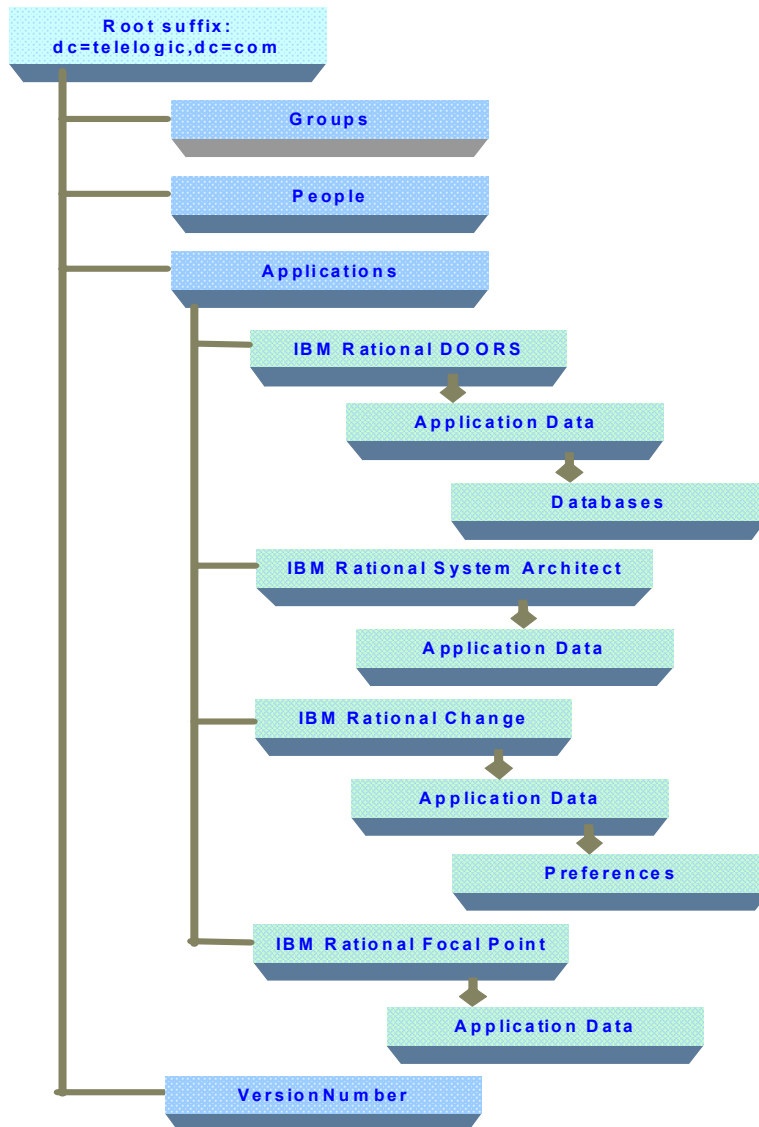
Root suffix:
dc=telelogic,dc=com

Groups

People

Applications

IBM Rational DOORS

Application Data

Databases

IBM Rational System Architect

Application Data

IBM Rational Change

Application Data

Preferences

IBM Rational Focal Point

Application Data

VersionNumber